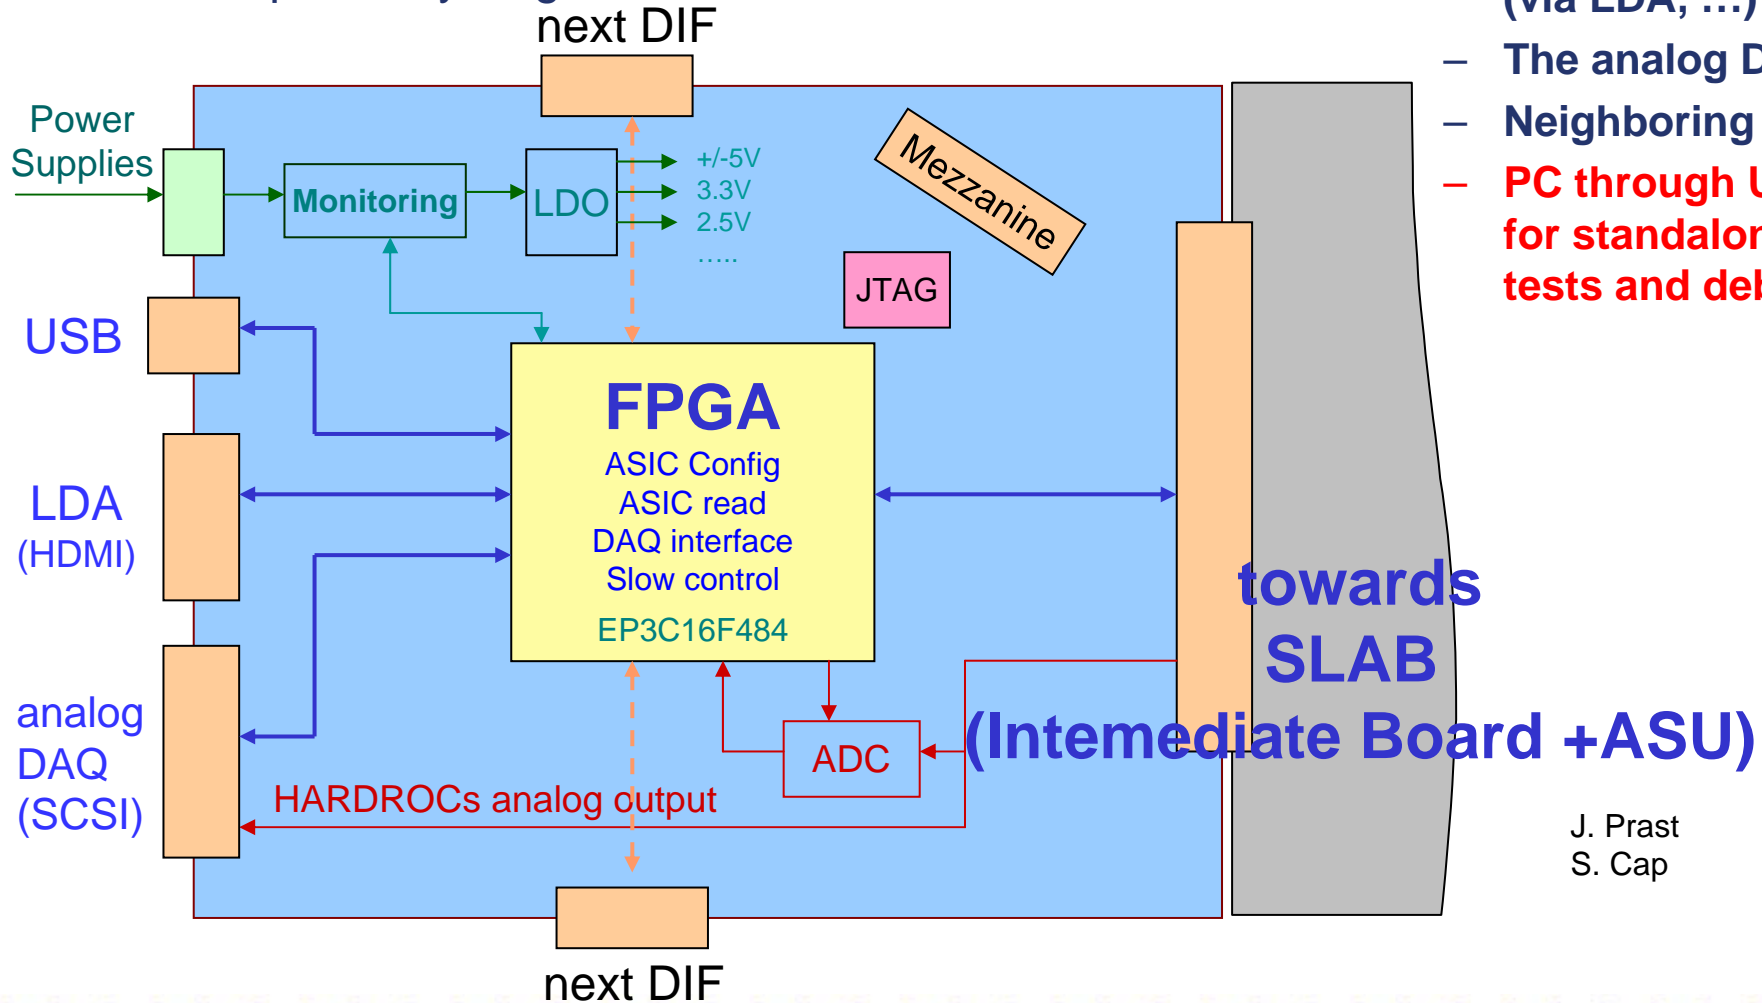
next DIF

(via LDA, ...)
– The analog D
– Neighboring
– PC through U
for standalon
tests and deb

Power Supplies

Monitoring

LDO

+/-5V
3.3V
2.5V
.....

Mezzanine

JTAG

USB

LDA (HDMI)

analog DAQ (SCSI)

FPGA
ASIC Config
ASIC read
DAQ interface
Slow control
EP3C16F484

ADC

HARDROCs analog output

towards SLAB (Intemediate Board +ASU)

J. Prast
S. Cap

next DIF